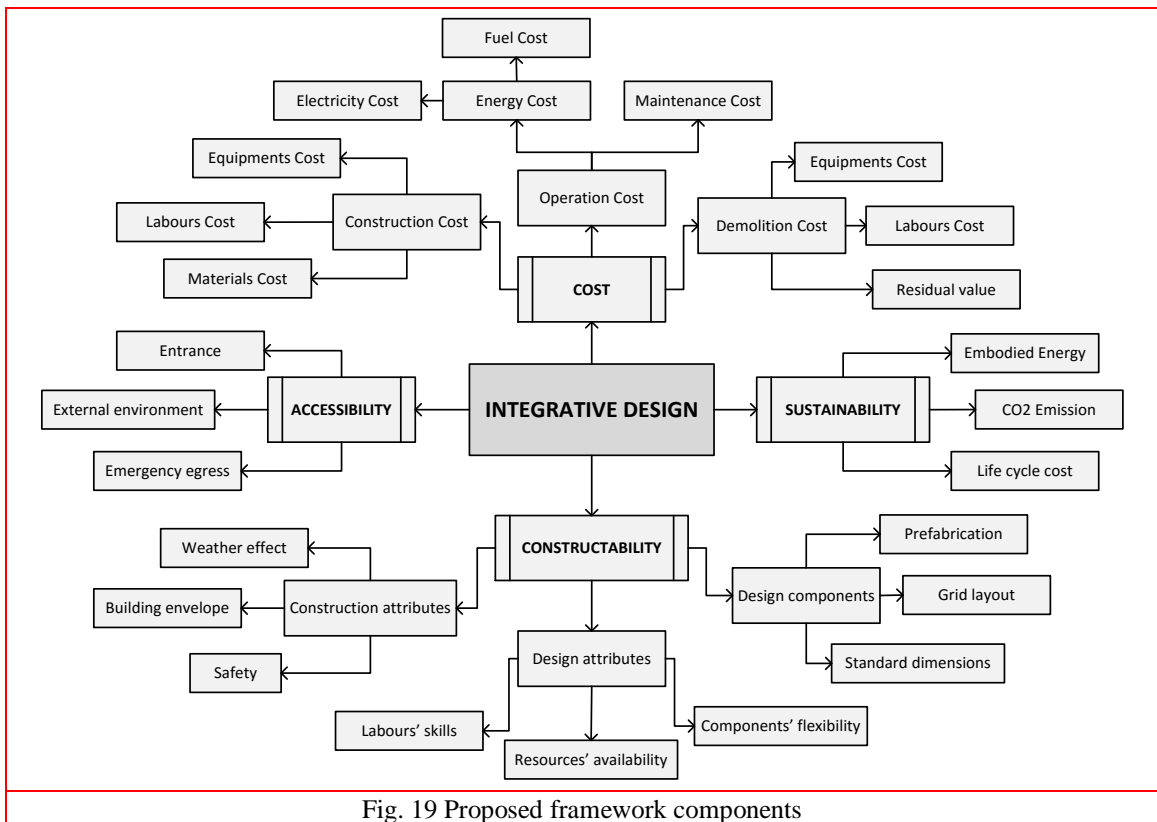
Fuel Cost
Electricity Cost
Energy Cost
Maintenance Cost
Equipments Cost
Labours Cost
Construction Cost
Materials Cost
Operation Cost
Equipments Cost
Demolition Cost
Labours Cost
Residual value
COST
Entrance
External environment
ACCESSIBILITY
Emergency egress
INTEGRATIVE DESIGN
SUSTAINABILITY
Embodied Energy
CO2 Emission
Life cycle cost
CONSTRUCTABILITY
Weather effect
Building envelope
Construction attributes
Safety
Prefabrication
Design components
Grid layout
Standard dimensions
Design attributes
Labours' skills
Resources' availability
Components' flexibility

Fig. 19 Proposed framework components